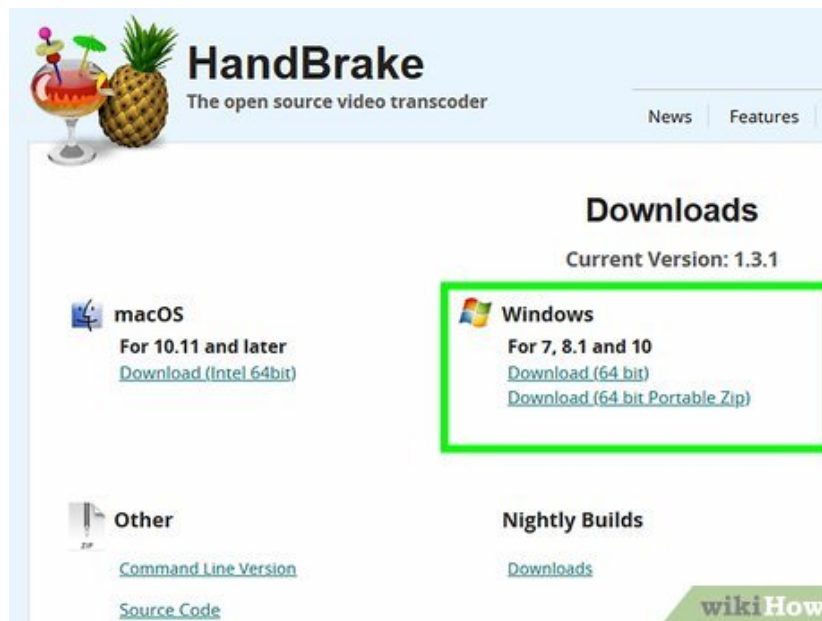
HandBrake
The open source video transcoder

News Features

Downloads

Current Version: 1.3.1

macOS
For 10.11 and later
Download (Intel 64bit)

Windows
For 7, 8.1 and 10
Download (64 bit)
Download (64 bit Portable Zip)

ZIP

Other
Command Line Version
Source Code

Nightly Builds
Downloads

wikiHow